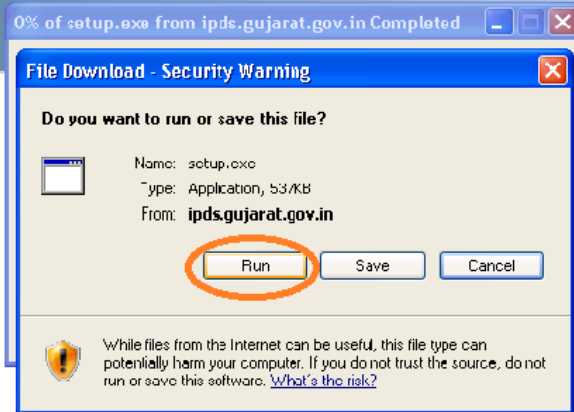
0% of setup.exe from ipds.gujarat.gov.in Completed

File Download - Security Warning

Do you want to run or save this file?

Name: setup.exe
Type: Application, 537KB
From: ipds.gujarat.gov.in

Run Save Cancel

While files from the Internet can be useful, this file type can potentially harm your computer. If you do not trust the source, do not run or save this software. What's the risk?